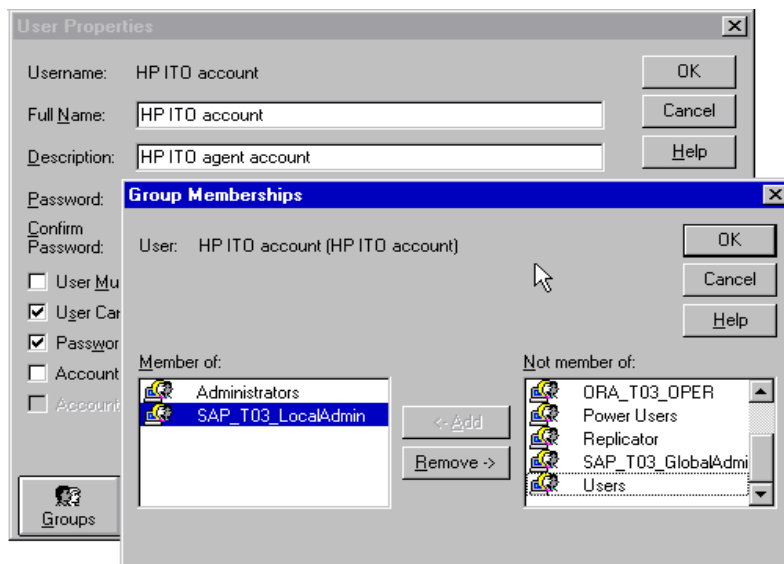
User Properties

Username: HP ITO account

Full Name: HP ITO account

Description: HP ITO agent account

Password:

Confirm Password:

User Mu

User Car

Passwor

Account

Account

Groups

OK

Cancel

Help

Group Memberships

User: HP ITO account (HP ITO account)

OK

Cancel

Help

Member of:

Administrators

SAP_T03_LocalAdmin

<- Add

Remove ->

Not member of:

ORA_T03_OPER

Power Users

Replicator

SAP_T03_GlobalAdmi

Users